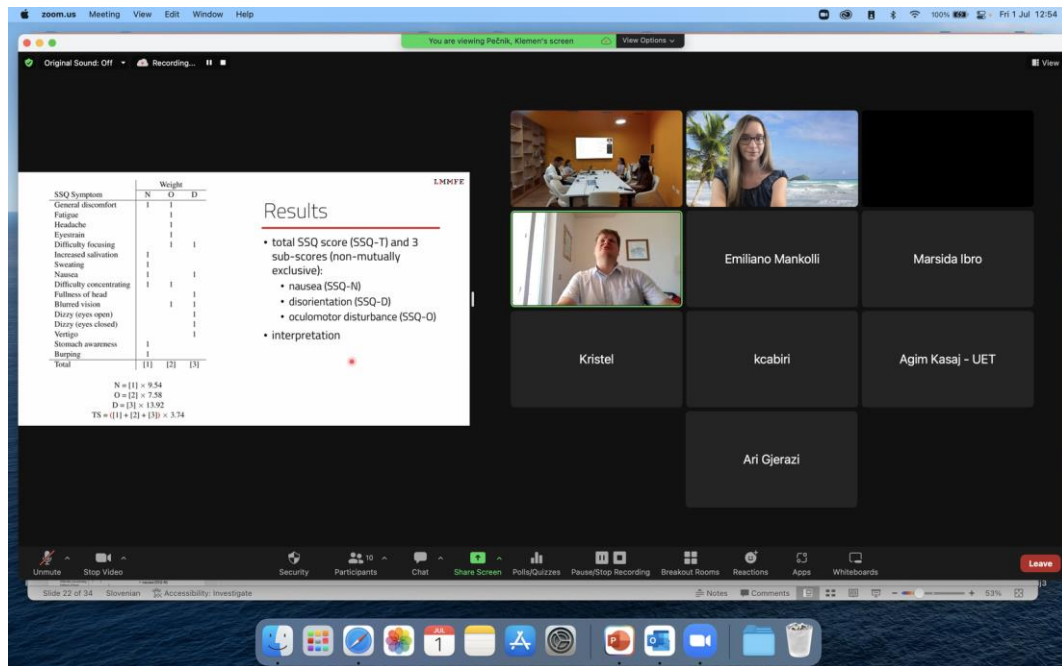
zoom.us Meeting View Edit Window Help

100% Fri 1 Jul 12:54

You are viewing Pečnik, Klemen's screen View Options

Original Sound: Off Recording...

View

LMMFE

| SSQ Symptom | N | O | D |
|---|---|---|---|
| General discomfort | 1 | 1 | |
| Fatigue | | 1 | |
| Headache | | 1 | |
| Eyestrain | | 1 | |
| Difficulty focusing | | 1 | 1 |
| Increased salivation | 1 | | |
| Sweating | 1 | | |
| Nausea | 1 | | 1 |
| Difficulty concentrating | 1 | 1 | |
| Fullness of head | | | 1 |
| Blurred vision | | 1 | 1 |
| Dizzy (eyes open) | | | 1 |
| Dizzy (eyes closed) | | | 1 |
| Vertigo | | | 1 |
| Stomach awareness | 1 | | |
| Burping | 1 | | |
| Total | [1] | [2] | [3] |

Weight

$N = [1] \times 9.54$
$O = [2] \times 7.58$
$D = [3] \times 13.92$
$TS = ([1] + [2] + [3]) \times 3.74$

Results

• total SSQ score (SSQ-T) and 3 sub-scores (non-mutually exclusive):
• nausea (SSQ-N)
• disorientation (SSQ-D)
• oculomotor disturbance (SSQ-O)
• interpretation

Emiliano Mankolli

Marsida Ibro

Kristel

kcabiri

Agim Kasaj - UET

Ari Gjerazi

Unmute Stop Video Security 10 Participants Chat Share Screen Polls/Quizzes Pause/Stop Recording Breakout Rooms Reactions Apps Whiteboards Leave

Slide 22 of 34 Slovenian Accessibility: Investigate Notes Comments 53%

JUL 1